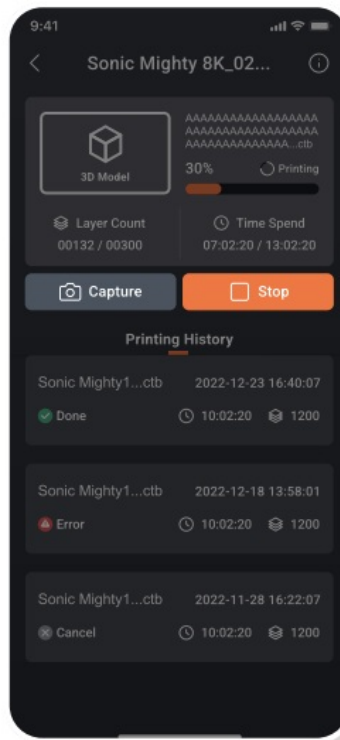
9:41

Sonic Mighty 8K_02...

3D Model

AAAAAAAAAAAAAAAAAA AAAAAAAAAAAAAAAAAA AAAAAAAAAAAAAAA...ctb

30%

Printing

Layer Count
00132 / 00300

Time Spend
07:02:20 / 13:02:20

Capture

Stop

Printing History

Sonic Mighty1...ctb 2022-12-23 16:40:07
Done 10:02:20 1200

Sonic Mighty1...ctb 2022-12-18 13:58:01
Error 10:02:20 1200

Sonic Mighty1...ctb 2022-11-28 16:22:07
Cancel 10:02:20 1200